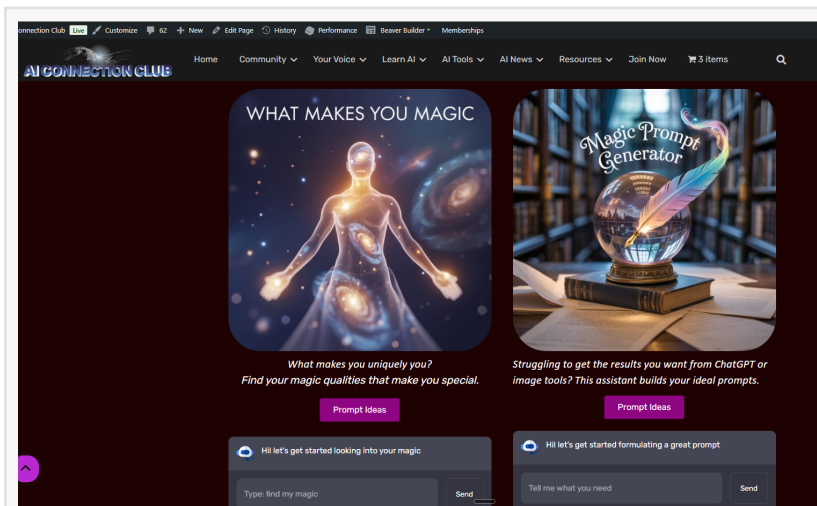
nnection Club Live Customize 62 New Edit Page History Performance Beaver Builder Memberships

AI CONNECTION CLUB

Home Community Your Voice Learn AI AI Tools AI News Resources Join Now 3 items

WHAT MAKES YOU MAGIC

What makes you uniquely you?
Find your magic qualities that make you special.

Prompt Ideas

Hi! let's get started looking into your magic

Type: find my magic

Send

Magic Prompt Generator

Struggling to get the results you want from ChatGPT or image tools? This assistant builds your ideal prompts.

Prompt Ideas

Hi! let's get started formulating a great prompt

Tell me what you need

Send